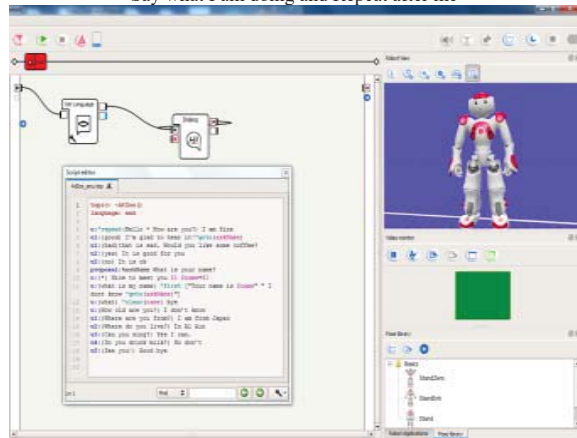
Say what I am doing and repeat after me

Set Language

Dialog

Script editor

topic: ~AllDev()
language: enu

u:~repeat(Hello * How are you?) I am fine
u1:(good) I'm glad to hear it ^goto(sadWhen)
u1:(bad)that is sad. Would you like some coffee?
u2:(yes) It is good for you
u2:(no) It is ok
proposal:%sadWhen What is your name?
u:(*) Nice to meet you $1 $name=$1
u:(what is my name) ^first["Your name is $name" " I dont know "^goto(sadWhen)]
u:(what) ^clear(name) bye
u:(How old are you?) I don't know
u1:(Where are you from?) I am from Japan
u2:(Where do you live?) In NJ USA
u2:(Can you sing?) Yes I can.
u2:(Do you drink milk?) No don't
u2:(See you!) Good bye

Robot view

Video monitor

Pose library

StandZero

StandInit

Stand

Robot applications

Pose library